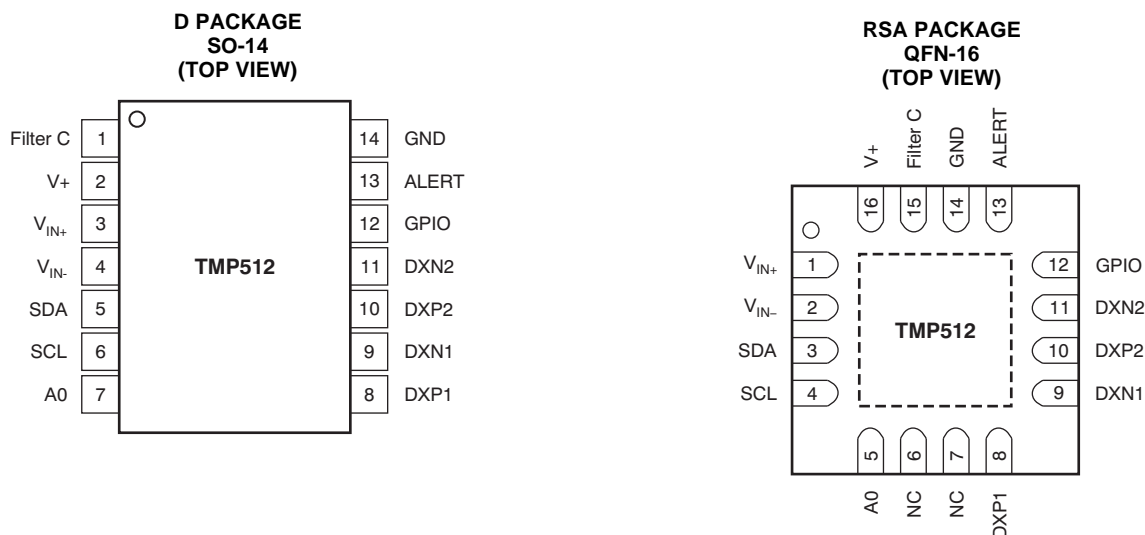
D PACKAGE
SO-14
(TOP VIEW)

Filter C 1
V+ 2
$V_{IN+}$ 3
$V_{IN-}$ 4
SDA 5
SCL 6
A0 7

TMP512

14 GND
13 ALERT
12 GPIO
11 DXN2
10 DXP2
9 DXN1
8 DXP1

RSA PACKAGE
QFN-16
(TOP VIEW)

V+ Filter C GND ALERT
16 15 14 13

$V_{IN+}$ 1
$V_{IN-}$ 2
SDA 3
SCL 4

TMP512

12 GPIO
11 DXN2
10 DXP2
9 DXN1

5 6 7 8
A0 NC NC DXP1